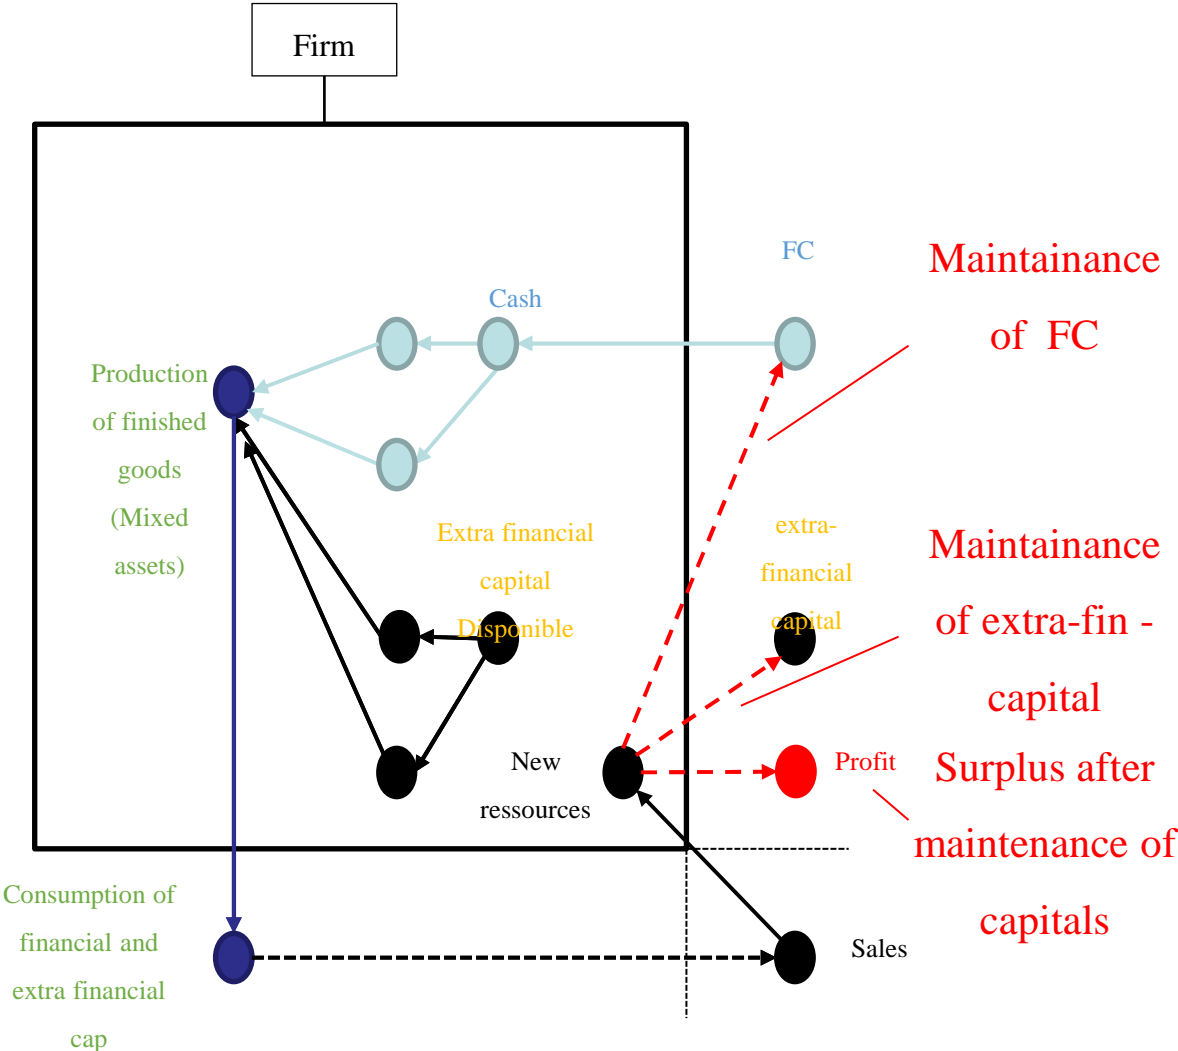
Firm

FC

Maintainance of FC

Cash

Production of finished goods (Mixed assets)

Extra financial capital Disponible

extra-financial capital

Maintainance of extra-fin - capital

New ressources

Profit

Surplus after maintenance of capitals

Consumption of financial and extra financial cap

Sales